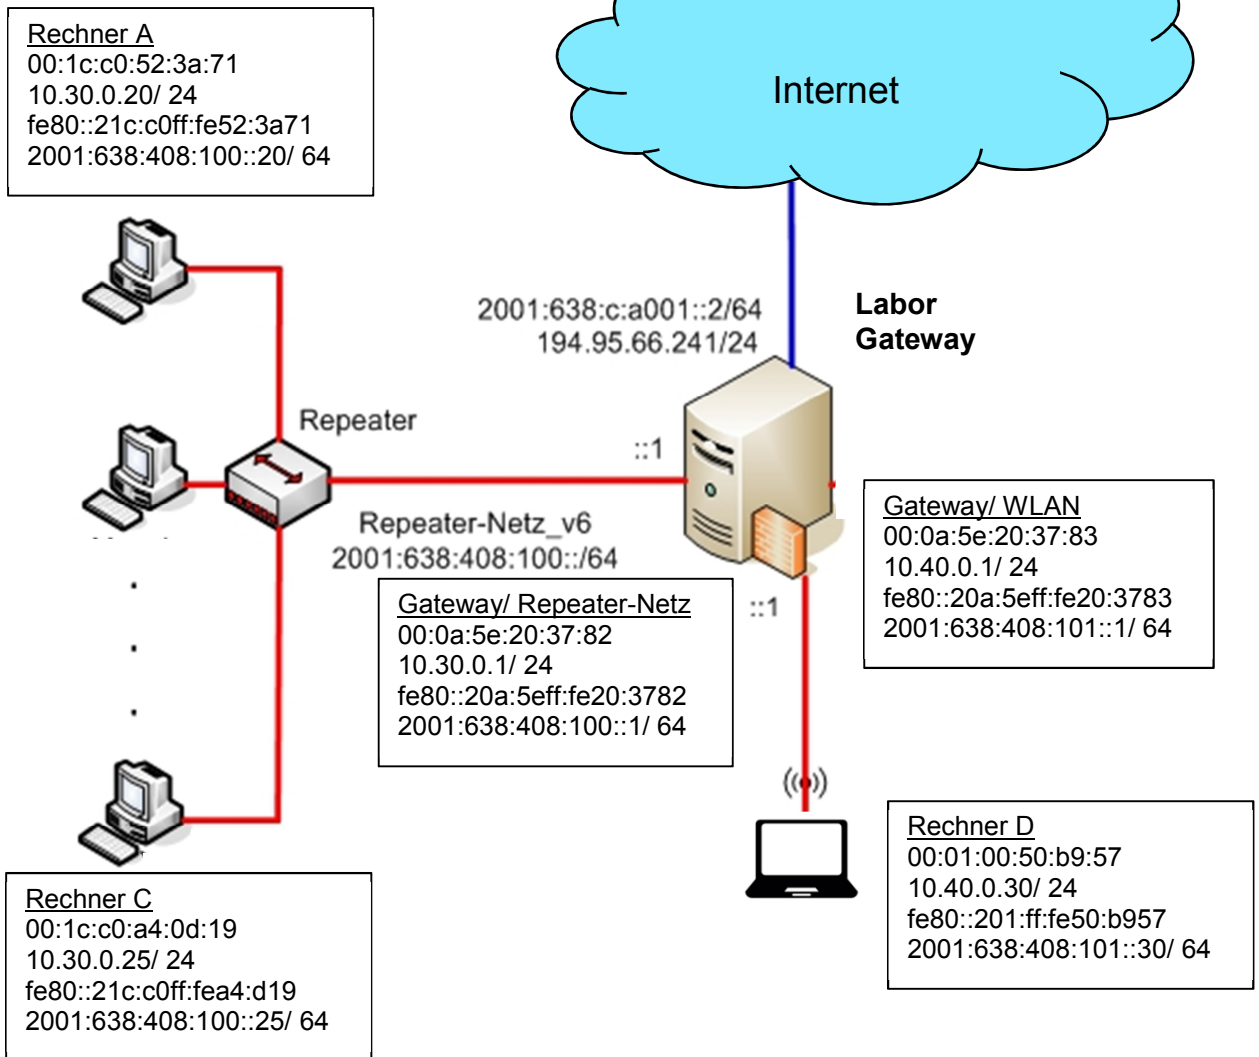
Rechner A
00:1c:c0:52:3a:71
10.30.0.20/ 24
fe80::21c:c0ff:fe52:3a71
2001:638:408:100::20/ 64

Internet

2001:638:c:a001::2/64
194.95.66.241/24

Labor
Gateway

Repeater

::1

Repeater-Netz_v6
2001:638:408:100::/64

Gateway/ WLAN
00:0a:5e:20:37:83
10.40.0.1/ 24
fe80::20a:5eff:fe20:3783
2001:638:408:101::1/ 64

Gateway/ Repeater-Netz
00:0a:5e:20:37:82
10.30.0.1/ 24
fe80::20a:5eff:fe20:3782
2001:638:408:100::1/ 64

::1

Rechner D
00:01:00:50:b9:57
10.40.0.30/ 24
fe80::201:ff:fe50:b957
2001:638:408:101::30/ 64

Rechner C
00:1c:c0:a4:0d:19
10.30.0.25/ 24
fe80::21c:c0ff:fea4:d19
2001:638:408:100::25/ 64